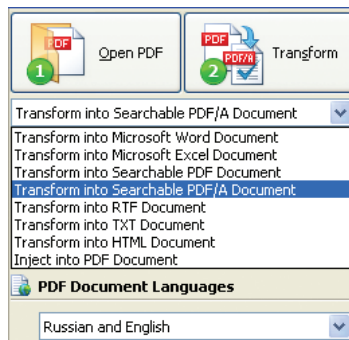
PDF
1
Open PDF

PDF
PDF/A
2
Transform

Transform into Searchable PDF/A Document

Transform into Microsoft Word Document
Transform into Microsoft Excel Document
Transform into Searchable PDF Document
Transform into Searchable PDF/A Document
Transform into RTF Document
Transform into TXT Document
Transform into HTML Document
Inject into PDF Document

PDF Document Languages

Russian and English